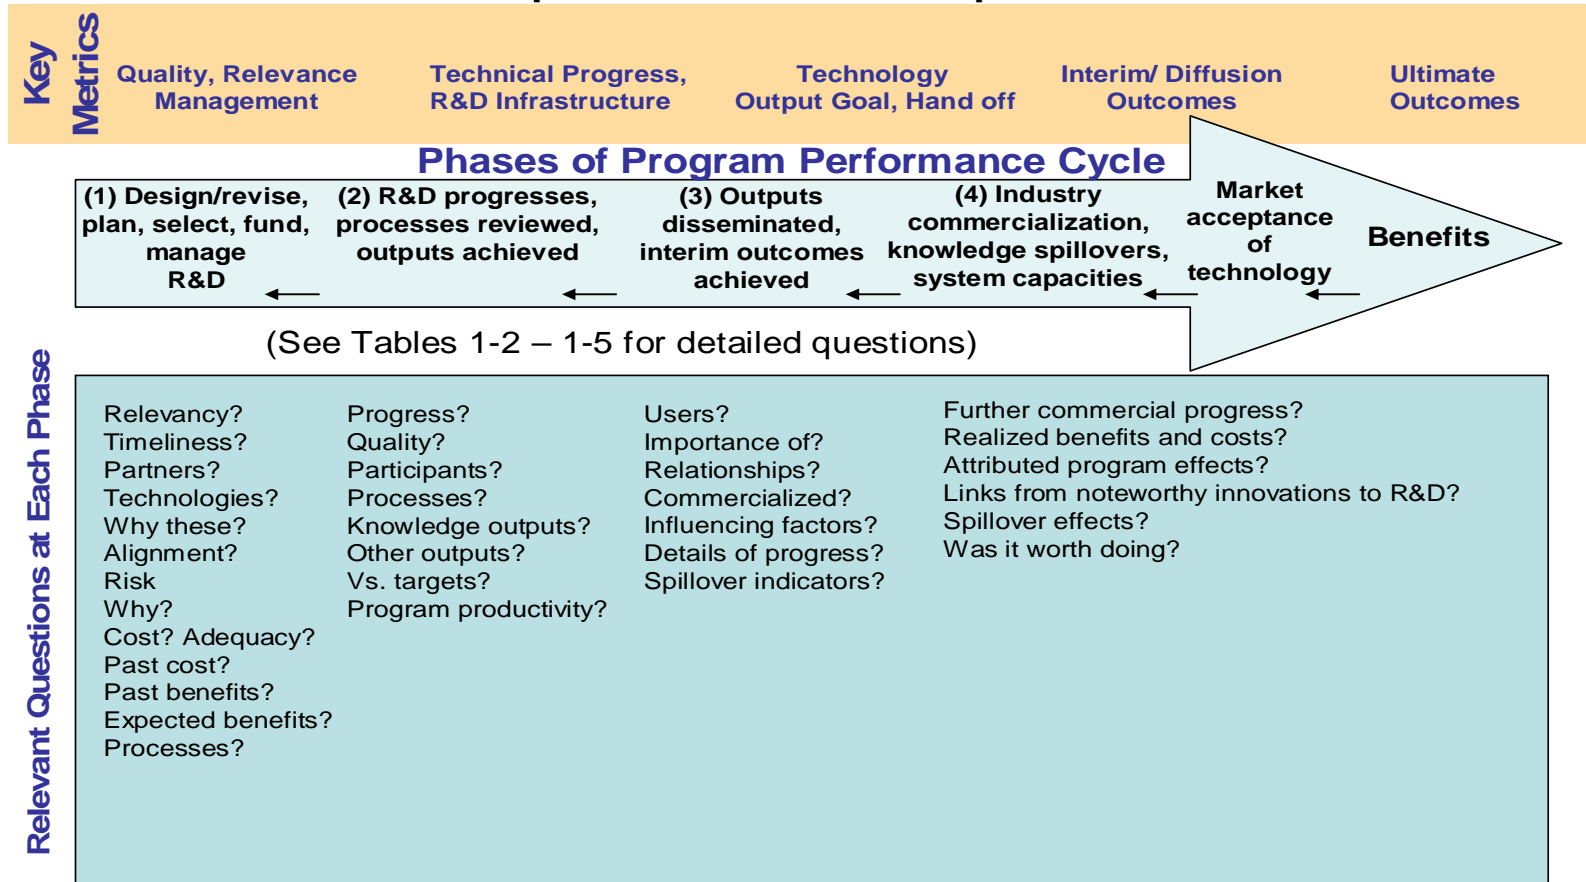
Key Metrics

Quality, Relevance Management

Technical Progress, R&D Infrastructure

Technology Output Goal, Hand off

Interim/ Diffusion Outcomes

Ultimate Outcomes

Phases of Program Performance Cycle

(1) Design/revise, plan, select, fund, manage R&D

(2) R&D progresses, processes reviewed, outputs achieved

(3) Outputs disseminated, interim outcomes achieved

(4) Industry commercialization, knowledge spillovers, system capacities

Market acceptance of technology

Benefits

(See Tables 1-2 – 1-5 for detailed questions)

Relevant Questions at Each Phase

Relevancy?
Timeliness?
Partners?
Technologies?
Why these?
Alignment?
Risk
Why?
Cost? Adequacy?
Past cost?
Past benefits?
Expected benefits?
Processes?

Progress?
Quality?
Participants?
Processes?
Knowledge outputs?
Other outputs?
Vs. targets?
Program productivity?

Users?
Importance of?
Relationships?
Commercialized?
Influencing factors?
Details of progress?
Spillover indicators?

Further commercial progress?
Realized benefits and costs?
Attributed program effects?
Links from noteworthy innovations to R&D?
Spillover effects?
Was it worth doing?